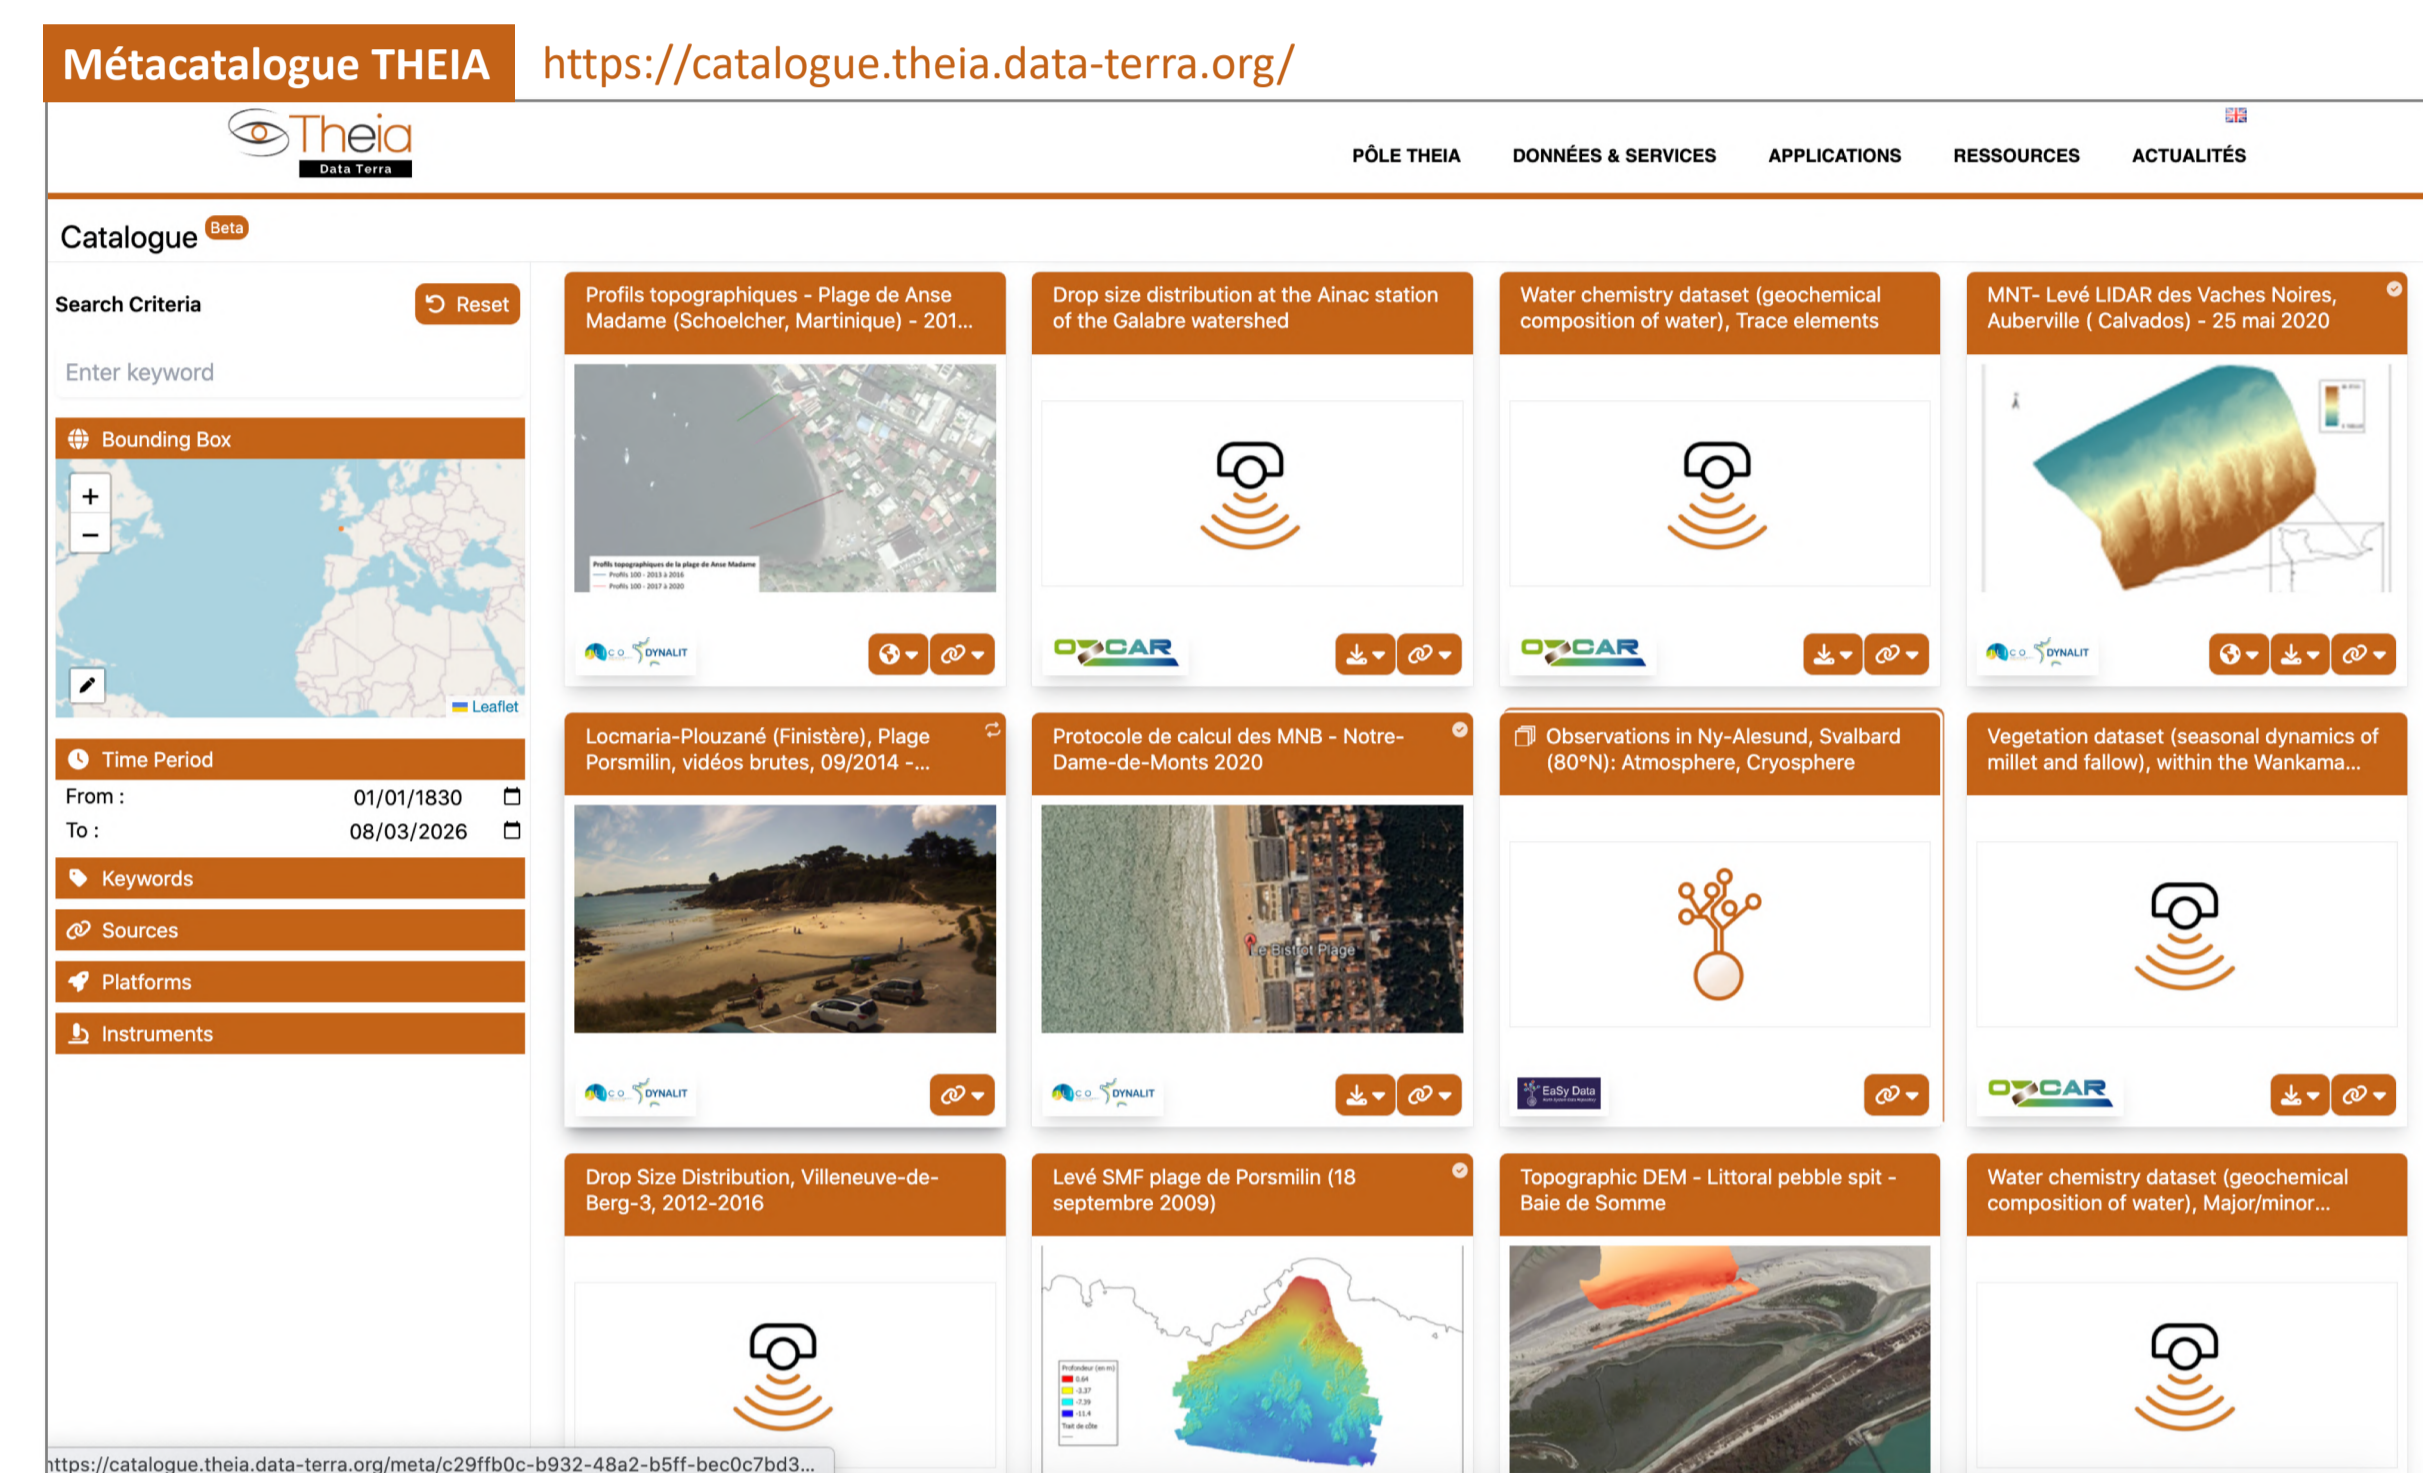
Métacatalogue THEIA https://catalogue.theia.data-terra.org/

Theia
Data Terra

PÔLE THEIA DONNÉES & SERVICES APPLICATIONS RESSOURCES ACTUALITÉS

Catalogue Beta

Search Criteria
Reset
Enter keyword
Bounding Box
+
−
Leaflet
Time Period
From : 01/01/1830
To : 08/03/2026
Keywords
Sources
Platforms
Instruments

Profils topographiques - Plage de Anse Madame (Schoelcher, Martinique) - 201...
Profils topographiques de la plage de Anse Madame
Profils 100 - 2013 à 2016
Profils 100 - 2017 à 2020
DYNALIT

Drop size distribution at the Ainac station of the Galabre watershed
OZCAR

Water chemistry dataset (geochemical composition of water), Trace elements
OZCAR

MNT- Levé LIDAR des Vaches Noires, Auberville ( Calvados) - 25 mai 2020
DYNALIT

Locmaria-Plouzané (Finistère), Plage Porsmilin, vidéos brutes, 09/2014 -...
DYNALIT

Protocole de calcul des MNB - Notre-Dame-de-Monts 2020
Le Bistrot Plage
DYNALIT

Observations in Ny-Alesund, Svalbard (80°N): Atmosphere, Cryosphere
EaSy Data

Vegetation dataset (seasonal dynamics of millet and fallow), within the Wankama...
OZCAR

Drop Size Distribution, Villeneuve-de-Berg-3, 2012-2016

Levé SMF plage de Porsmilin (18 septembre 2009)

Topographic DEM - Littoral pebble spit - Baie de Somme

Water chemistry dataset (geochemical composition of water), Major/minor...

https://catalogue.theia.data-terra.org/meta/c29ffb0c-b932-48a2-b5ff-bec0c7bd3...